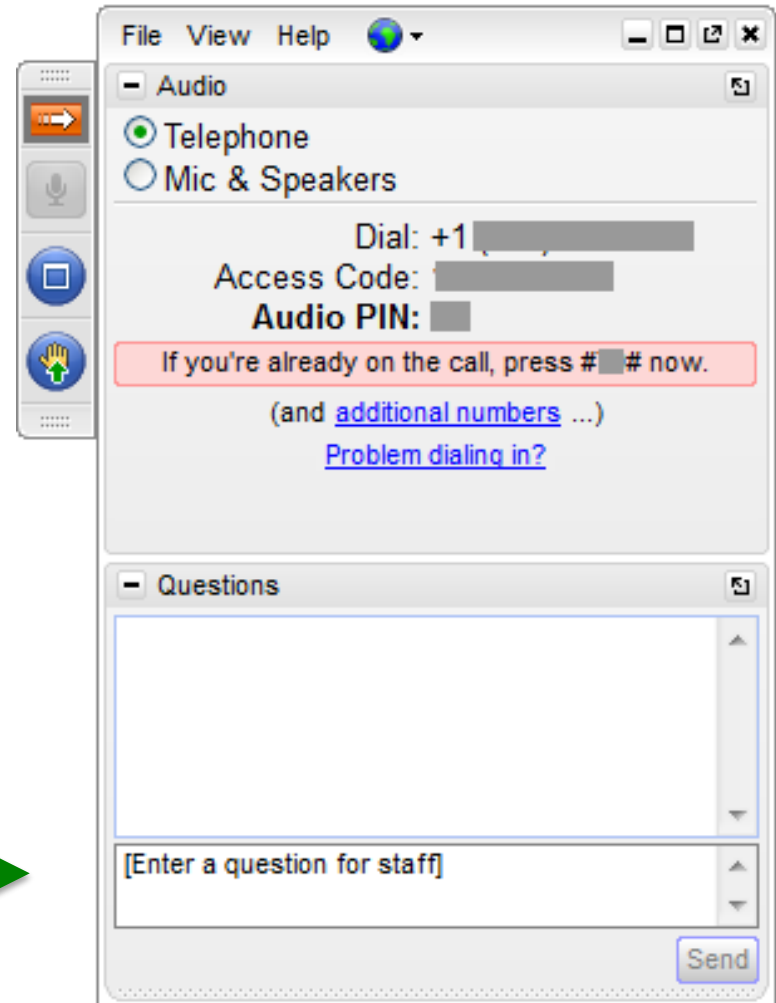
File View Help

Audio

Telephone
Mic & Speakers

Dial: +1 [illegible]
Access Code: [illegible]
**Audio PIN:** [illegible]

If you're already on the call, press #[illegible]# now.

(and additional numbers ...)

Problem dialing in?

Questions

[Enter a question for staff]

Send